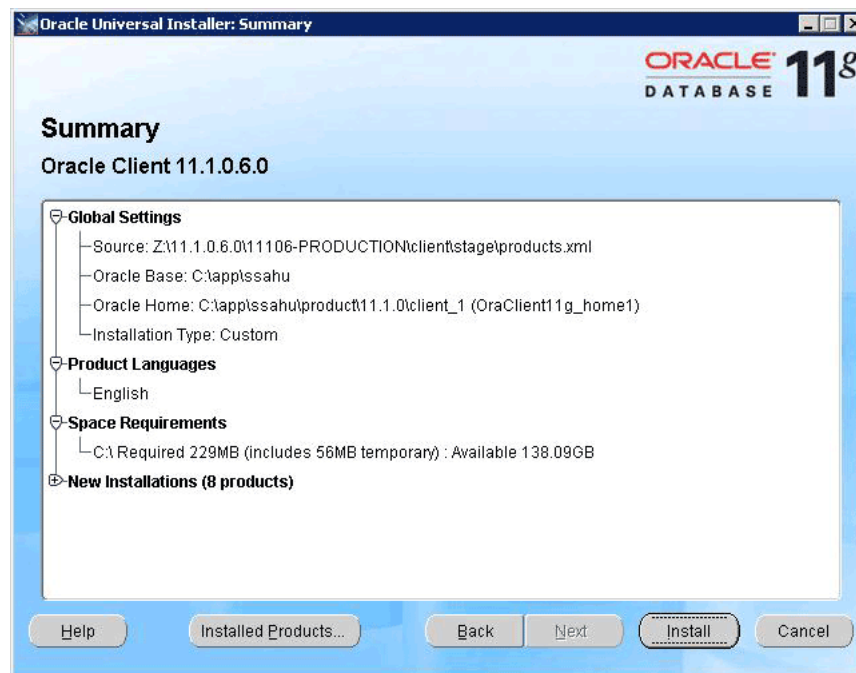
Oracle Universal Installer: Summary

ORACLE DATABASE 11g

Summary

Oracle Client 11.1.0.6.0

Global Settings
Source: Z:\11.1.0.6.0\11106-PRODUCTION\client\stage\products.xml
Oracle Base: C:\app\ssahu
Oracle Home: C:\app\ssahu\product\11.1.0\client_1 (OraClient11g_home1)
Installation Type: Custom
Product Languages
English
Space Requirements
C:\ Required 229MB (includes 56MB temporary) : Available 138.09GB
New Installations (8 products)

Help
Installed Products...
Back
Next
Install
Cancel